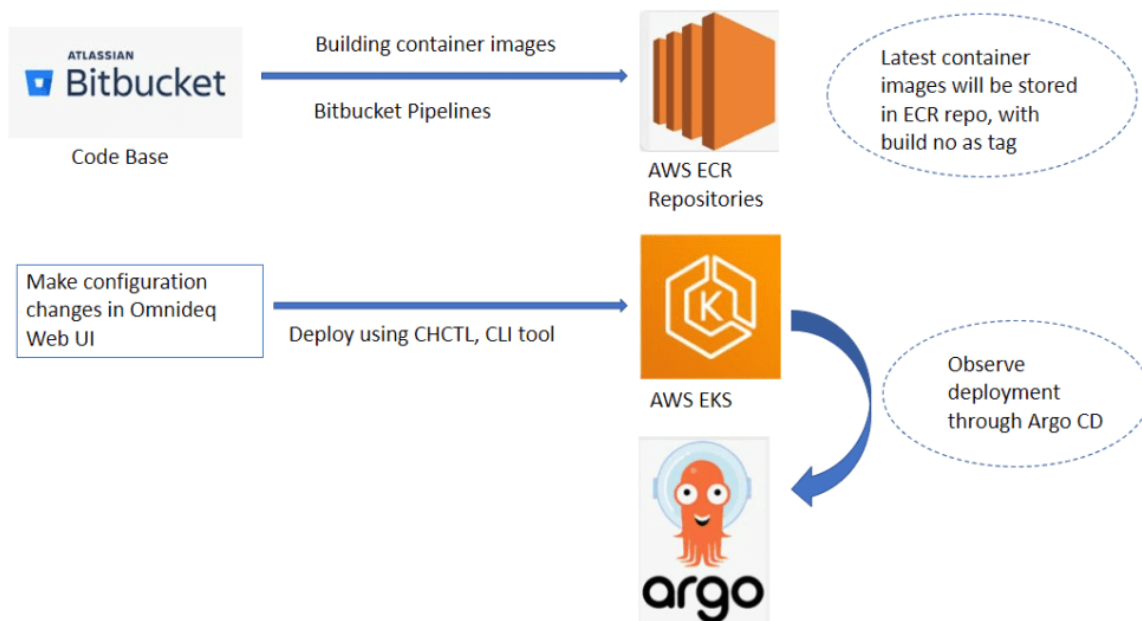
ATLASSIAN
Bitbucket

Code Base

Building container images

Bitbucket Pipelines

AWS ECR Repositories

Latest container images will be stored in ECR repo, with build no as tag

Make configuration changes in Omnideq Web UI

Deploy using CHCTL, CLI tool

K

AWS EKS

Observe deployment through Argo CD

argo